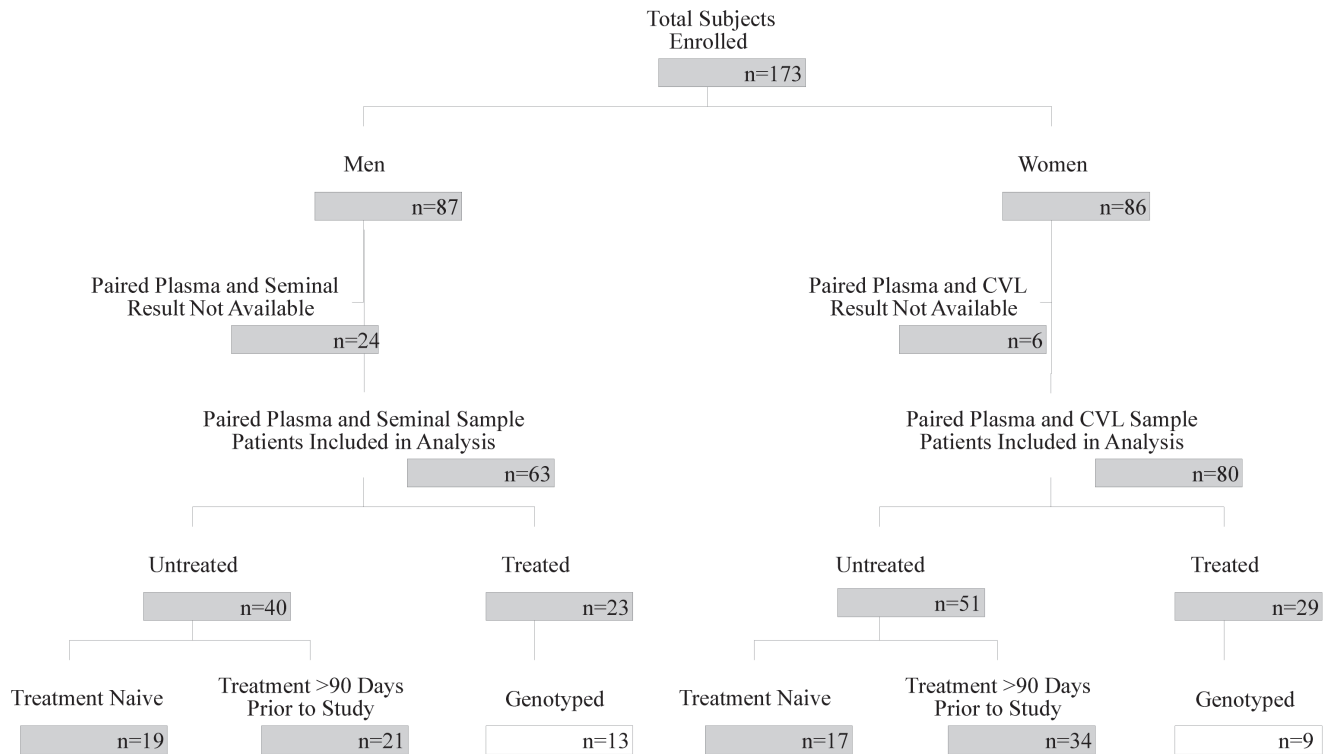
Total Subjects Enrolled
n=173

Men
n=87

Paired Plasma and Seminal Result Not Available
n=24

Paired Plasma and Seminal Sample Patients Included in Analysis
n=63

Untreated
n=40

Treated
n=23

Treatment Naive
n=19

Treatment >90 Days Prior to Study
n=21

Genotyped
n=13

Women
n=86

Paired Plasma and CVL Result Not Available
n=6

Paired Plasma and CVL Sample Patients Included in Analysis
n=80

Untreated
n=51

Treated
n=29

Treatment Naive
n=17

Treatment >90 Days Prior to Study
n=34

Genotyped
n=9